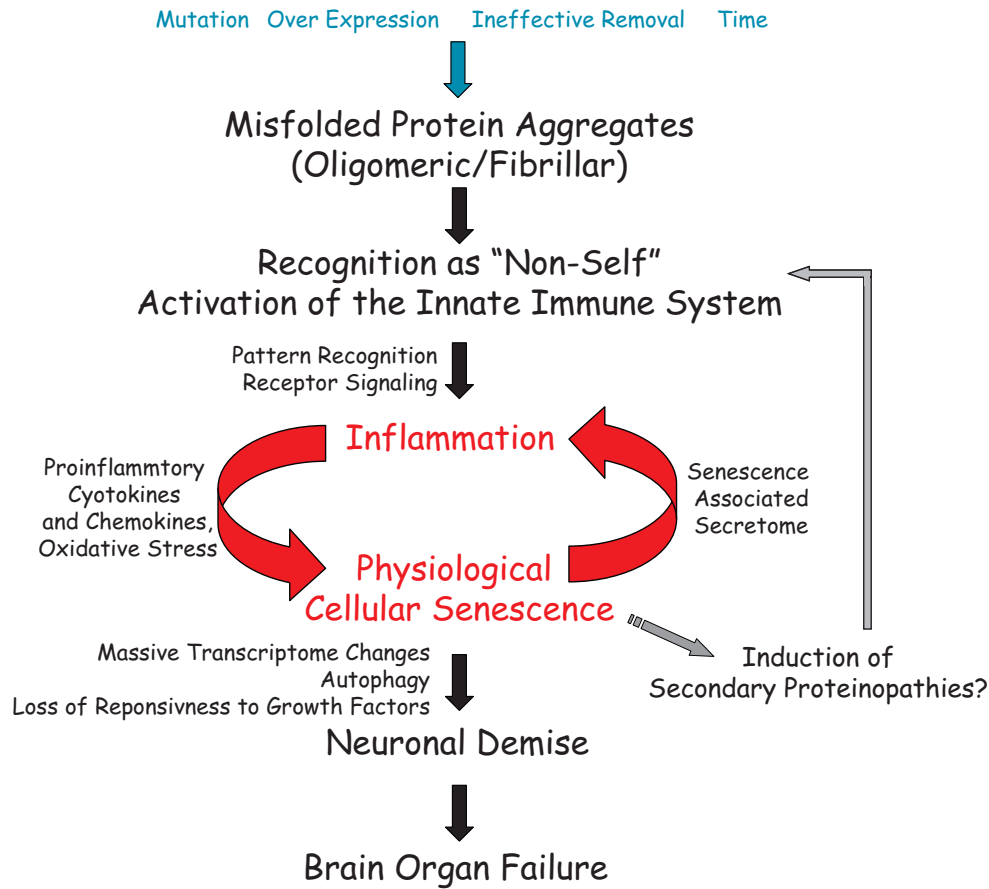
Mutation Over Expression Ineffective Removal Time

Misfolded Protein Aggregates (Oligomeric/Fibrillar)

Recognition as "Non-Self" Activation of the Innate Immune System

Pattern Recognition Receptor Signaling

Inflammation

Proinflammtory Cytokines and Chemokines, Oxidative Stress

Senescence Associated Secretome

Physiological Cellular Senescence

Massive Transcriptome Changes Autophagy Loss of Reponsivness to Growth Factors

Induction of Secondary Proteinopathies?

Neuronal Demise

Brain Organ Failure